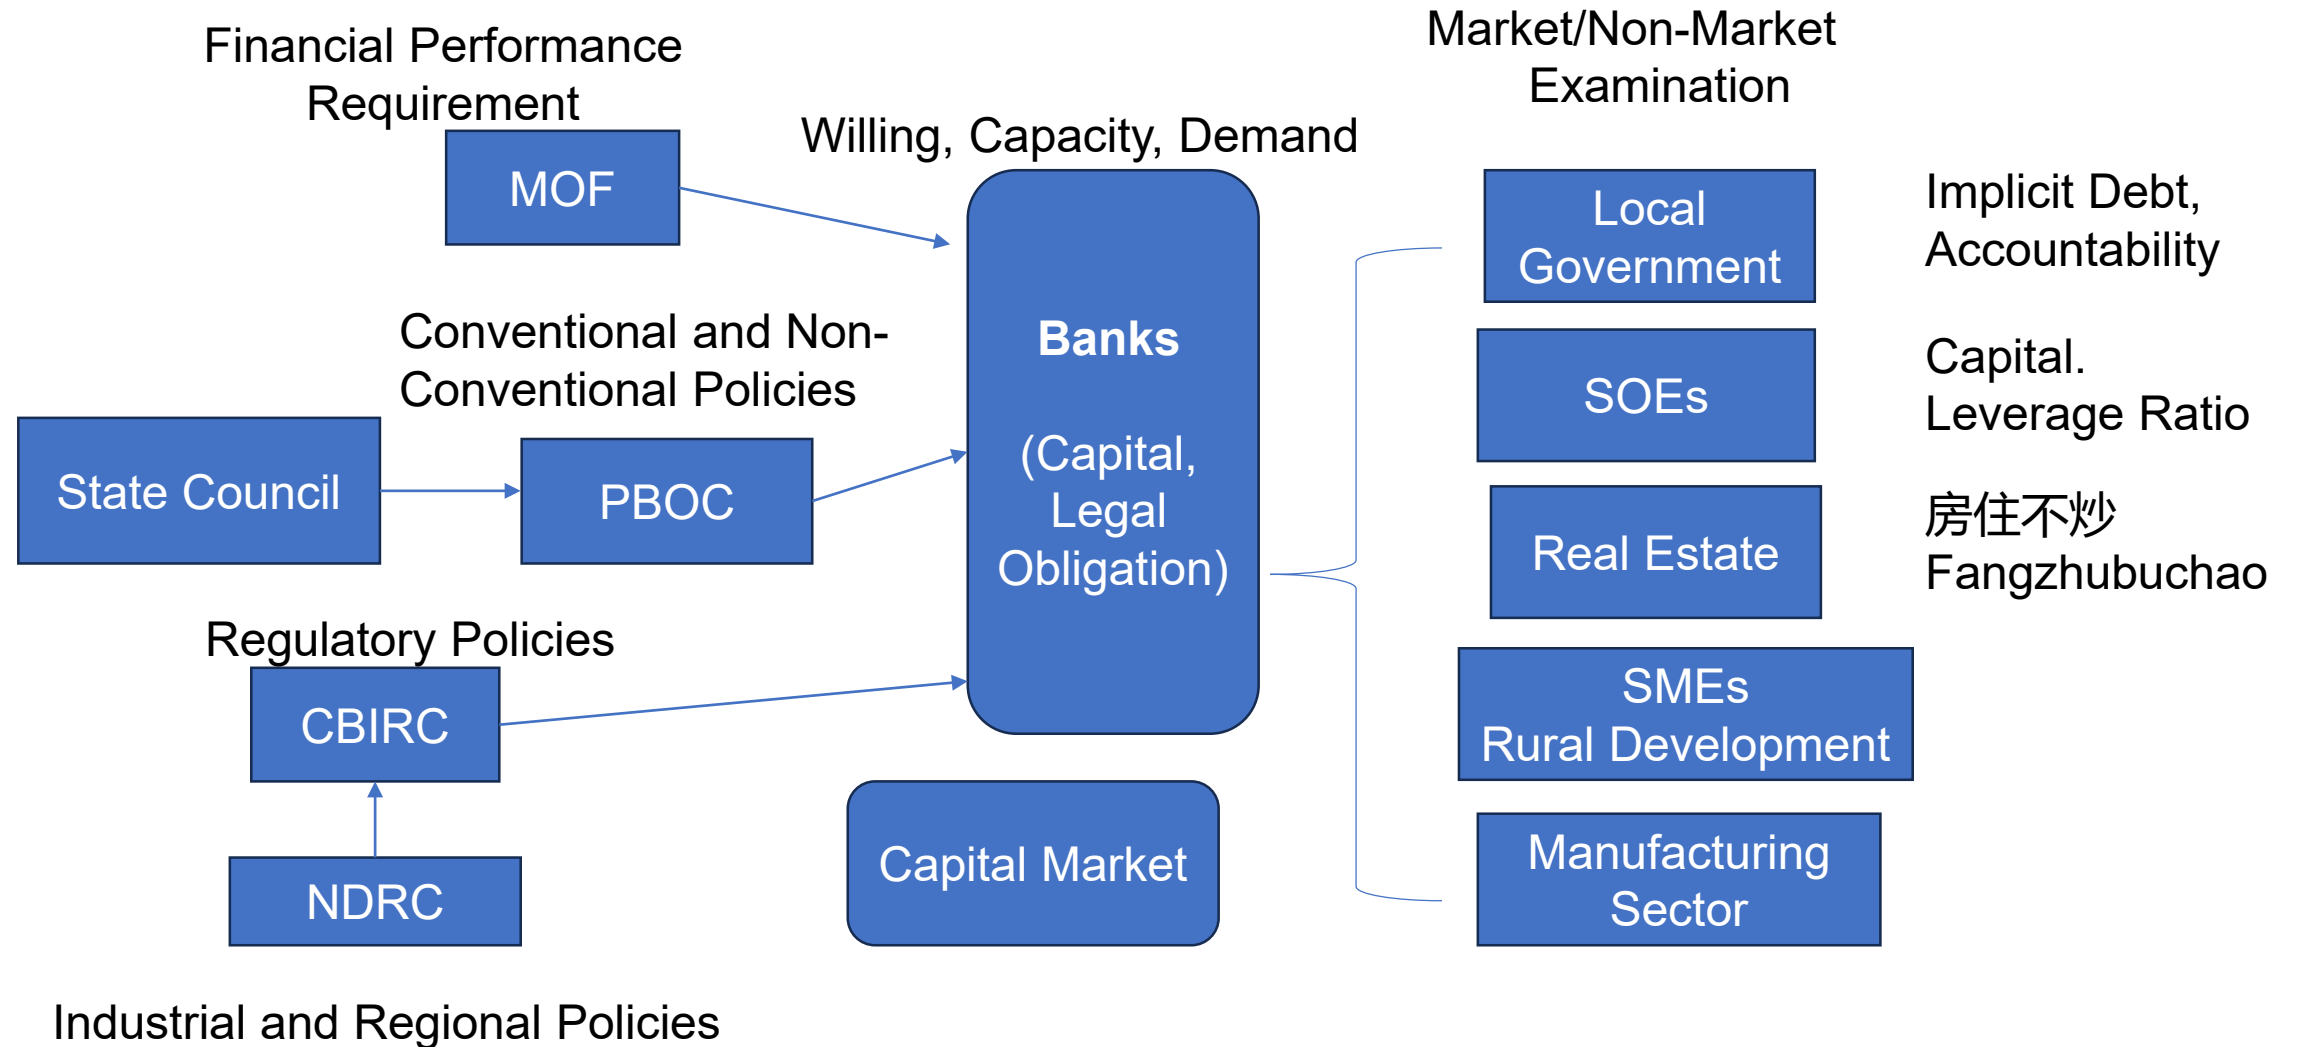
Financial Performance Requirement

MOF

Willing, Capacity, Demand

Market/Non-Market Examination

Conventional and Non-Conventional Policies

State Council

PBOC

Banks

(Capital, Legal Obligation)

Local Government

Implicit Debt, Accountability

SOEs

Capital. Leverage Ratio

Real Estate

房住不炒
Fangzhubuchao

Regulatory Policies

CBIRC

SMEs
Rural Development

NDRC

Capital Market

Manufacturing Sector

Industrial and Regional Policies